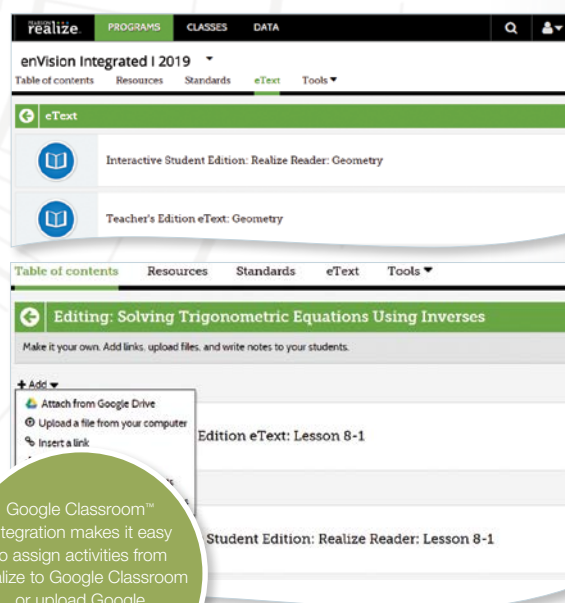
PEARSON realize. PROGRAMS CLASSES DATA

enVision Integrated I 2019
Table of contents Resources Standards eText Tools

eText

Interactive Student Edition: Realize Reader: Geometry

Teacher's Edition eText: Geometry

Table of contents Resources Standards eText Tools

Editing: Solving Trigonometric Equations Using Inverses

Make it your own. Add links, upload files, and write notes to your students.

+ Add
Attach from Google Drive
Upload a file from your computer
Insert a link

Edition eText: Lesson 8-1

Student Edition: Realize Reader: Lesson 8-1

Google Classroom™ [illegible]tegration makes it easy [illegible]o assign activities from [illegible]alize to Google Classroom or upload Google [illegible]